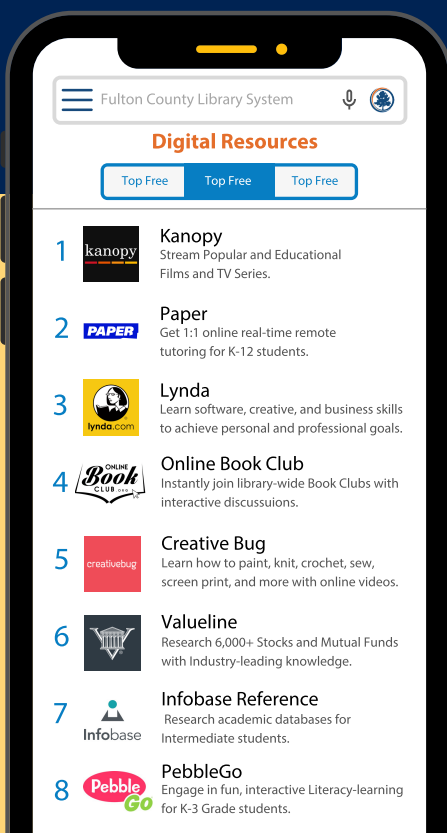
Fulton County Library System

Digital Resources

Top Free | Top Free | Top Free

1 kanopy Kanopy
Stream Popular and Educational Films and TV Series.

2 PAPER Paper
Get 1:1 online real-time remote tutoring for K-12 students.

3 lynda.com Lynda
Learn software, creative, and business skills to achieve personal and professional goals.

4 ONLINE Book CLUB Online Book Club
Instantly join library-wide Book Clubs with interactive discussuions.

5 creativebug Creative Bug
Learn how to paint, knit, crochet, sew, screen print, and more with online videos.

6 Valueline
Research 6,000+ Stocks and Mutual Funds with Industry-leading knowledge.

7 Infobase Infobase Reference
Research academic databases for Intermediate students.

8 Pebble Go PebbleGo
Engage in fun, interactive Literacy-learning for K-3 Grade students.